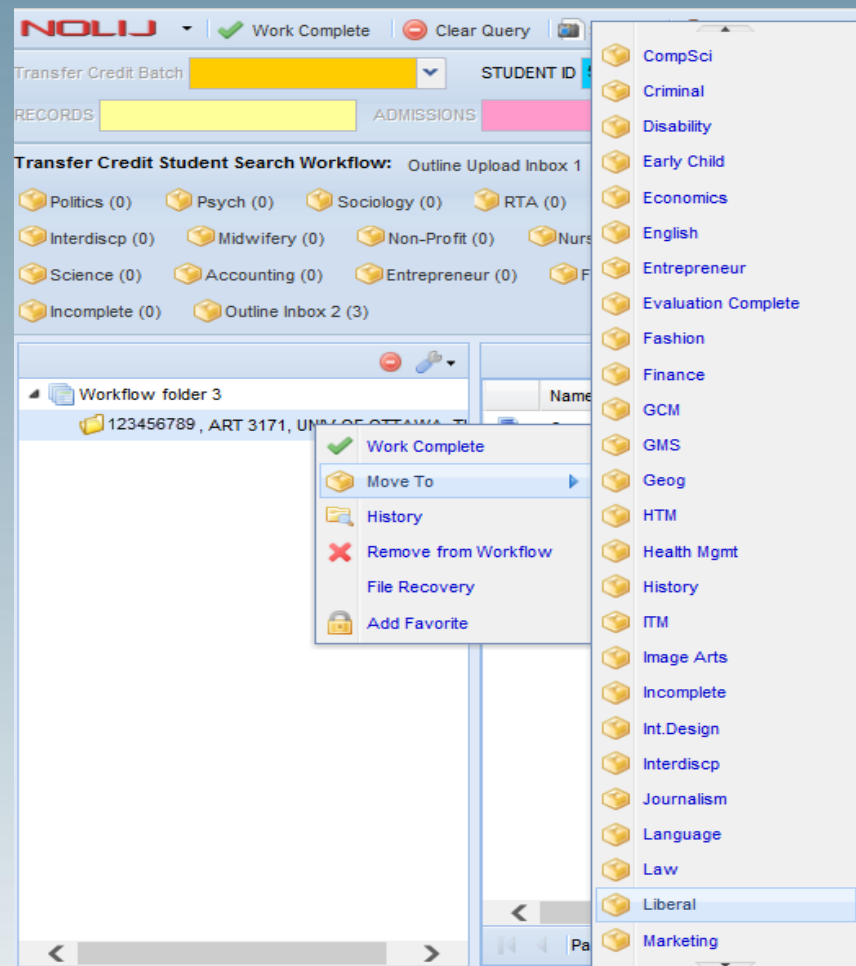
NOLIJ Work Complete Clear Query

Transfer Credit Batch STUDENT ID

RECORDS ADMISSIONS

Transfer Credit Student Search Workflow: Outline Upload Inbox 1

Politics (0) Psych (0) Sociology (0) RTA (0)

Interdiscp (0) Midwifery (0) Non-Profit (0) Nurs

Science (0) Accounting (0) Entrepreneur (0) F

Incomplete (0) Outline Inbox 2 (3)

Workflow folder 3

123456789 , ART 3171, UN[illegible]

Name

Work Complete
Move To
History
Remove from Workflow
File Recovery
Add Favorite

CompSci
Criminal
Disability
Early Child
Economics
English
Entrepreneur
Evaluation Complete
Fashion
Finance
GCM
GMS
Geog
HTM
Health Mgmt
History
ITM
Image Arts
Incomplete
Int.Design
Interdiscp
Journalism
Language
Law
Liberal
Marketing

Pa